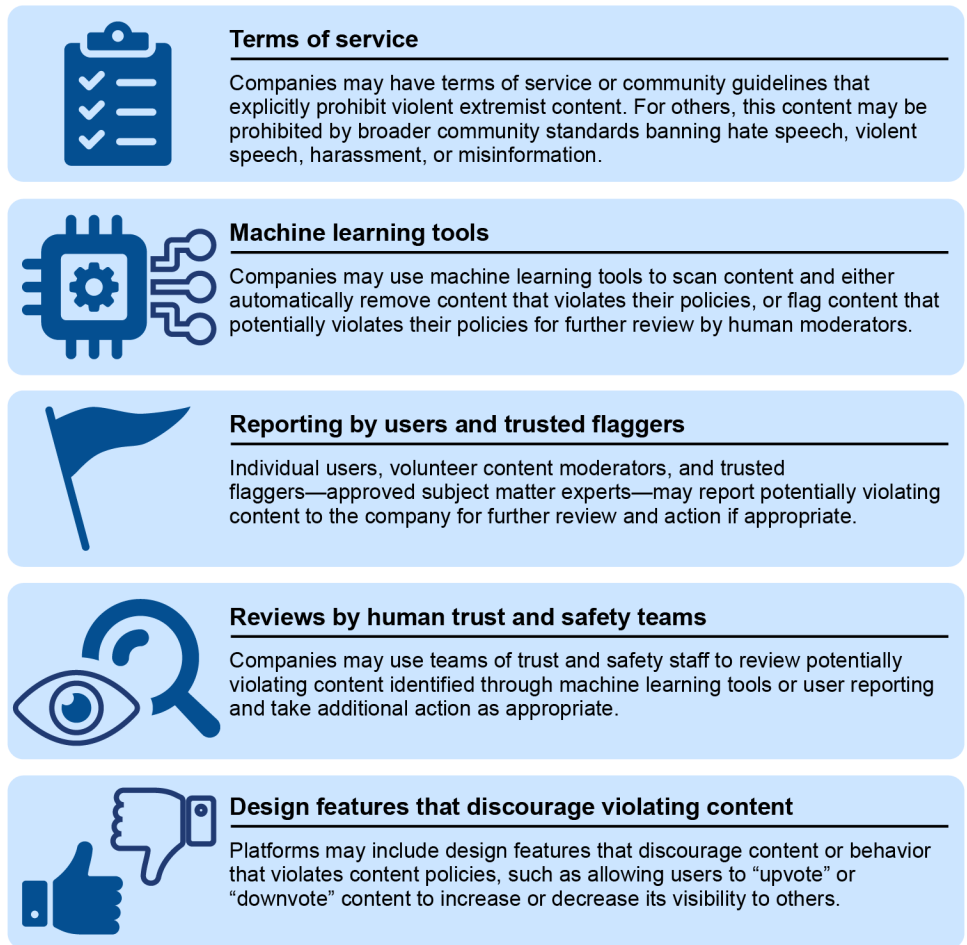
Terms of service

Companies may have terms of service or community guidelines that explicitly prohibit violent extremist content. For others, this content may be prohibited by broader community standards banning hate speech, violent speech, harassment, or misinformation.

Machine learning tools

Companies may use machine learning tools to scan content and either automatically remove content that violates their policies, or flag content that potentially violates their policies for further review by human moderators.

Reporting by users and trusted flaggers

Individual users, volunteer content moderators, and trusted flaggers—approved subject matter experts—may report potentially violating content to the company for further review and action if appropriate.

Reviews by human trust and safety teams

Companies may use teams of trust and safety staff to review potentially violating content identified through machine learning tools or user reporting and take additional action as appropriate.

Design features that discourage violating content

Platforms may include design features that discourage content or behavior that violates content policies, such as allowing users to "upvote" or "downvote" content to increase or decrease its visibility to others.